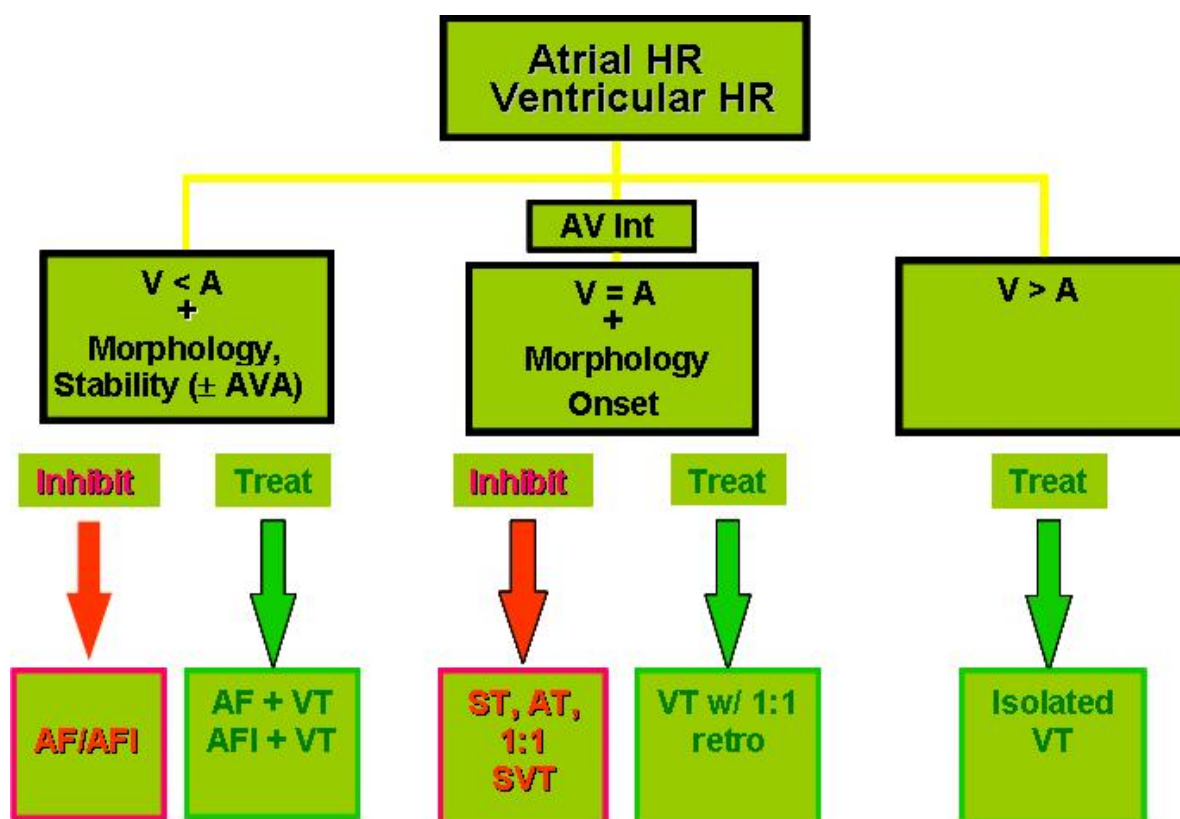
Atrial HR
Ventricular HR

AV Int

V < A
+
Morphology,
Stability (± AVA)

V = A
+
Morphology
Onset

V > A

Inhibit

Treat

Inhibit

Treat

Treat

AF/AFI

AF + VT
AFI + VT

ST, AT,
1:1
SVT

VT w/ 1:1
retro

Isolated
VT